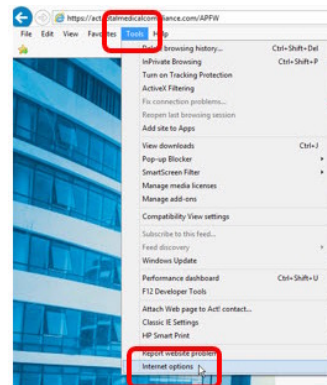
https://act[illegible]talmedicalcom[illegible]nce.com/APFW

File Edit View Favorites Tools Help

Delete browsing history... Ctrl+Shift+Del
InPrivate Browsing Ctrl+Shift+P
Turn on Tracking Protection
ActiveX Filtering
Fix connection problems...
Reopen last browsing session
Add site to Apps

View downloads Ctrl+J
Pop-up Blocker
SmartScreen Filter
Manage media licenses
Manage add-ons

Compatibility View settings

Subscribe to this feed...
Feed discovery
Windows Update

Performance dashboard Ctrl+Shift+U
F12 Developer Tools

Attach Web page to Act! contact...
Classic IE Settings
HP Smart Print

Report website problem
Internet options